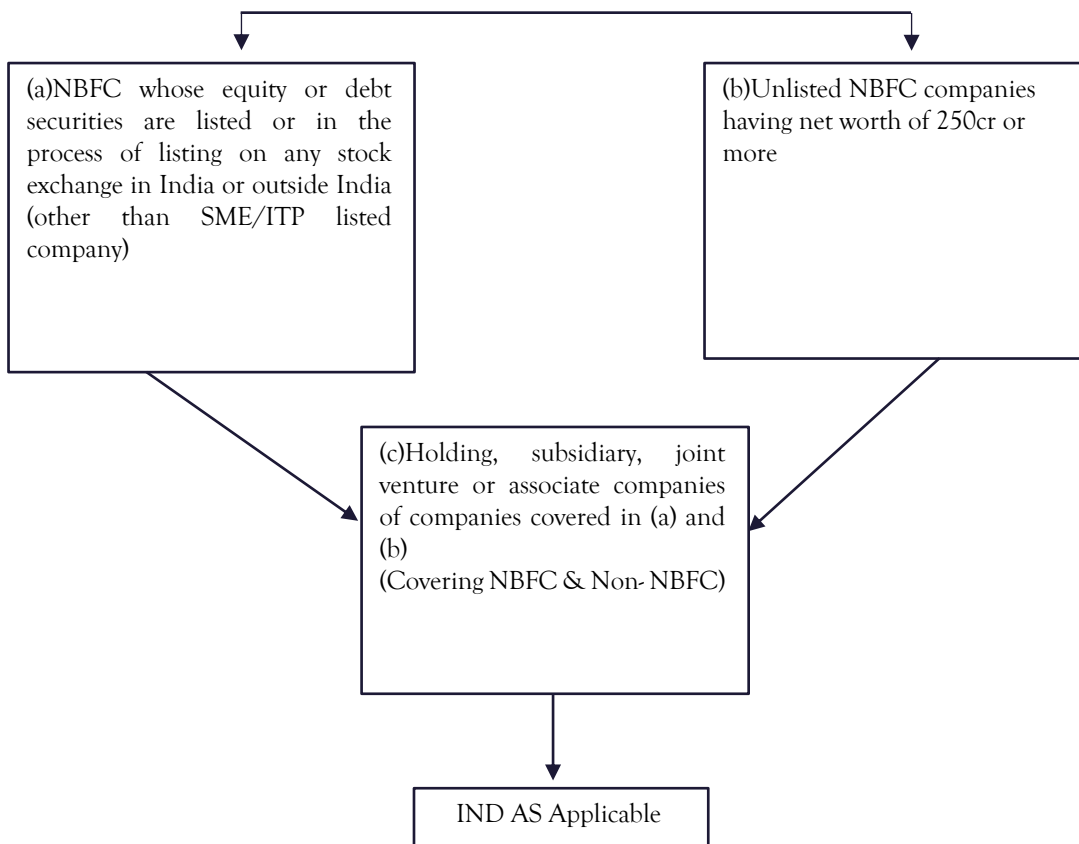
(a)NBFC whose equity or debt securities are listed or in the process of listing on any stock exchange in India or outside India (other than SME/ITP listed company)

(b)Unlisted NBFC companies having net worth of 250cr or more

(c)Holding, subsidiary, joint venture or associate companies of companies covered in (a) and (b)
(Covering NBFC & Non- NBFC)

IND AS Applicable